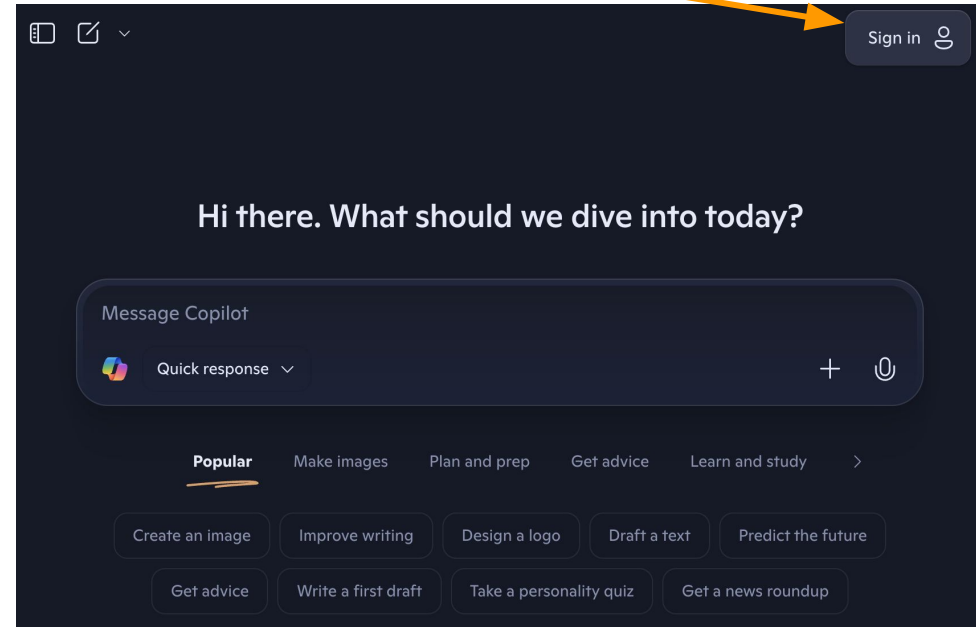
Sign in

Hi there. What should we dive into today?

Message Copilot

Quick response

Popular Make images Plan and prep Get advice Learn and study

Create an image Improve writing Design a logo Draft a text Predict the future

Get advice Write a first draft Take a personality quiz Get a news roundup